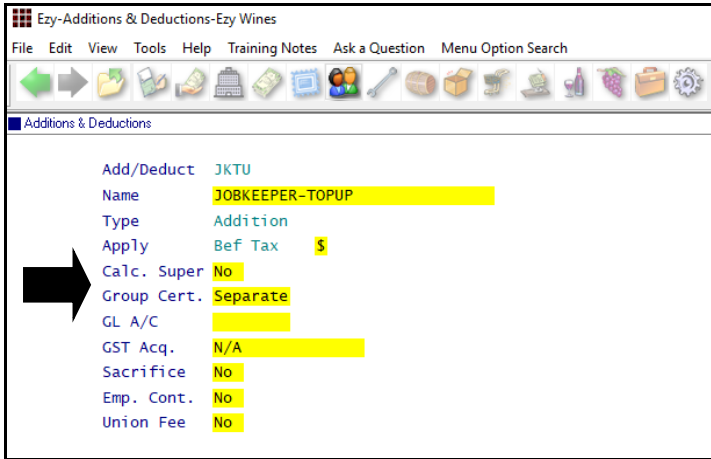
Ezy-Additions & Deductions-Ezy Wines

File Edit View Tools Help Training Notes Ask a Question Menu Option Search

Additions & Deductions

| | |
|---|---|
| Add/Deduct | JKTU |
| Name | JOBKEEPER-TOPUP |
| Type | Addition |
| Apply | Bef Tax $ |
| Calc. Super | No |
| Group Cert. | Separate |
| GL A/C | |
| GST Acq. | N/A |
| Sacrifice | No |
| Emp. Cont. | No |
| Union Fee | No |